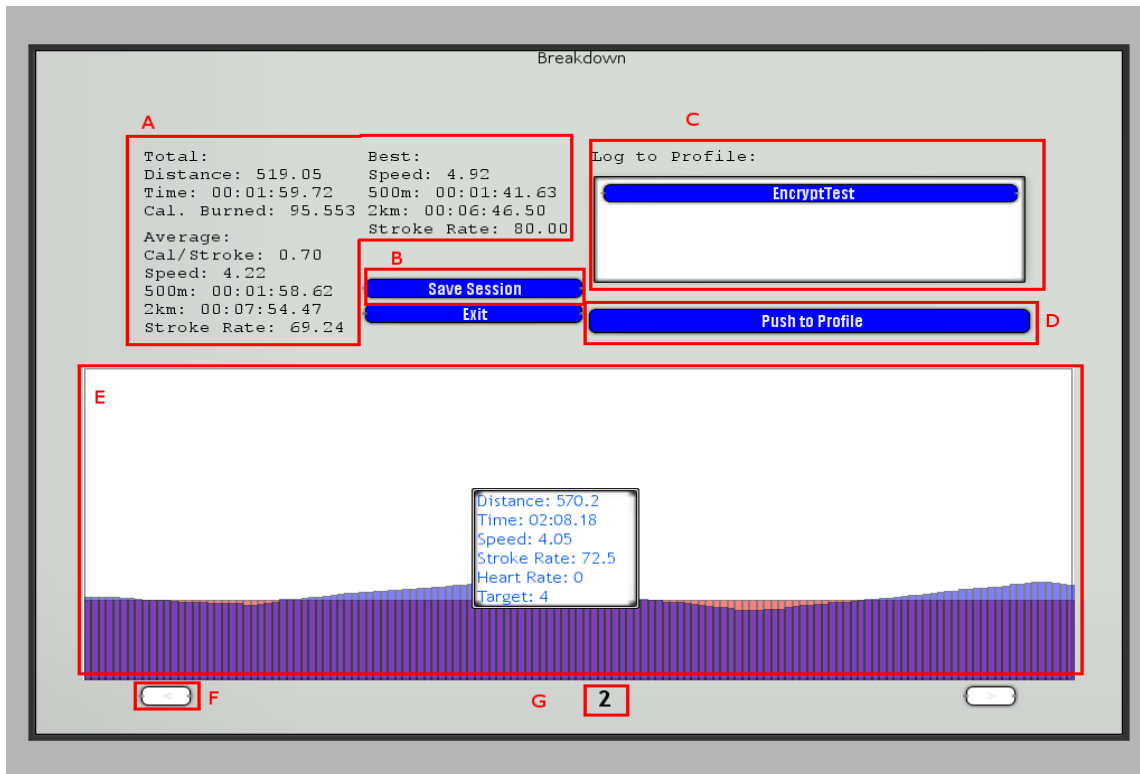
Breakdown

A

Total:
Distance: 519.05
Time: 00:01:59.72
Cal. Burned: 95.553

Average:
Cal/Stroke: 0.70
Speed: 4.22
500m: 00:01:58.62
2km: 00:07:54.47
Stroke Rate: 69.24

Best:
Speed: 4.92
500m: 00:01:41.63
2km: 00:06:46.50
Stroke Rate: 80.00

B

Save Session

Exit

C

Log to Profile:

EncryptTest

Push to Profile

D

E

Distance: 570.2
Time: 02:08.18
Speed: 4.05
Stroke Rate: 72.5
Heart Rate: 0
Target: 4

<

F

G

2

>